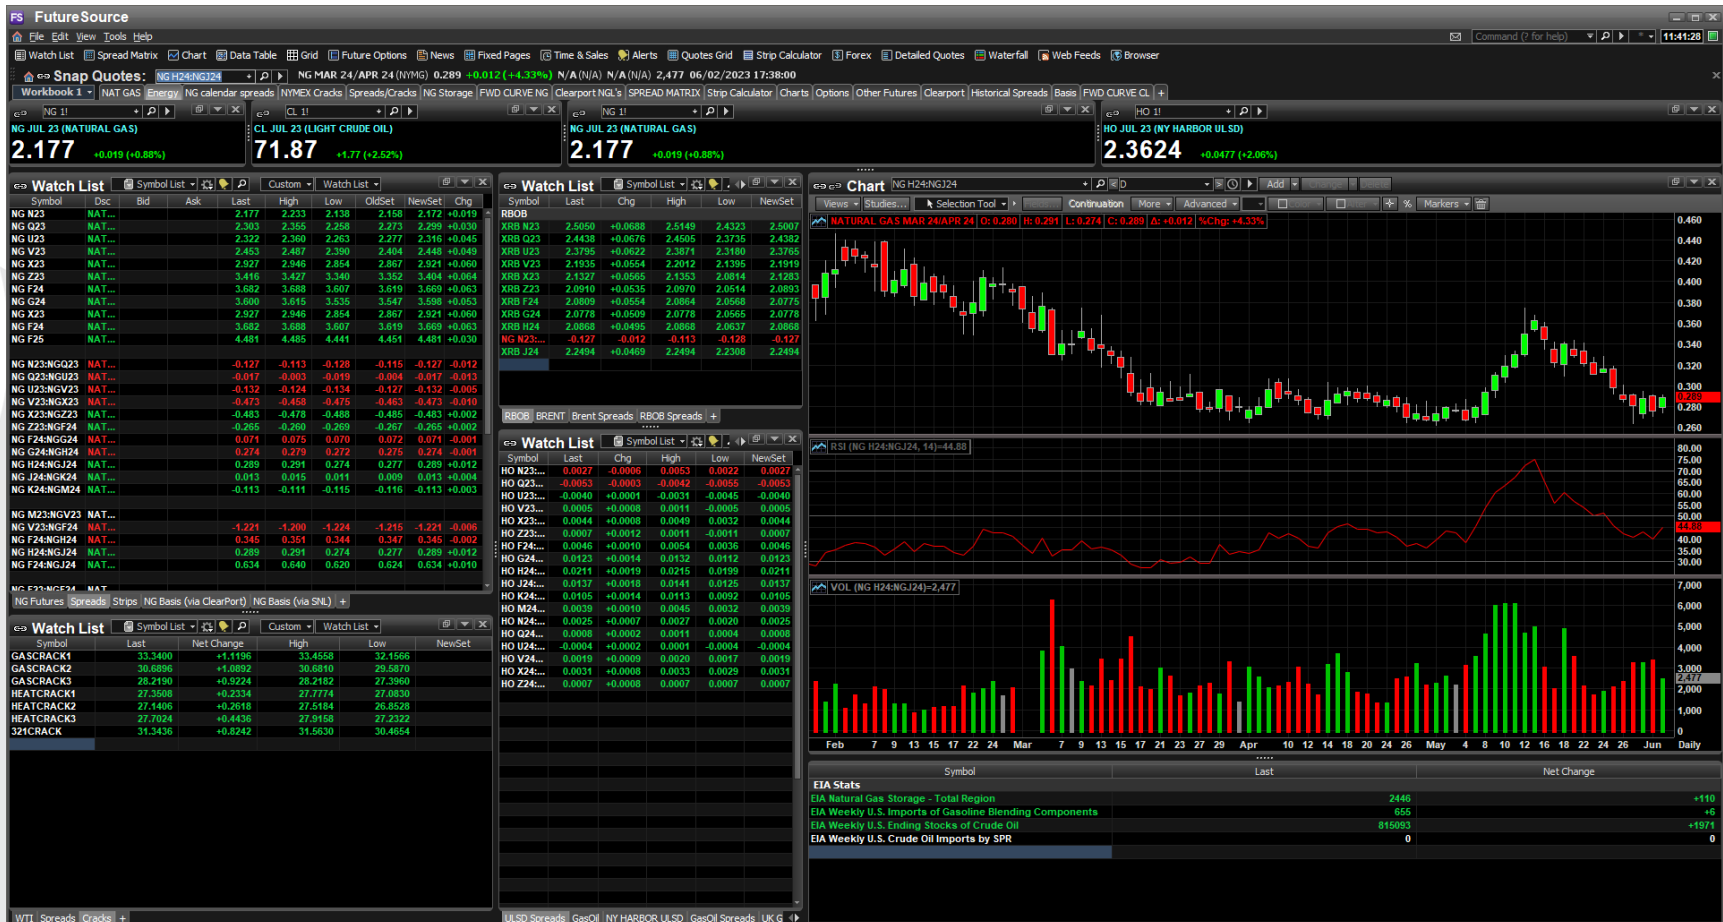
FS FutureSource

File Edit View Tools Help

Command (? for help) 11:41:28

Watch List Spread Matrix Chart Data Table Grid Future Options News Fixed Pages Time & Sales Alerts Quotes Grid Strip Calculator Forex Detailed Quotes Waterfall Web Feeds Browser

Snap Quotes: NG H24:NGJ24 NG MAR 24/APR 24 (NYMG) 0.289 +0.012 (+4.33%) N/A (N/A) N/A (N/A) 2,477 06/02/2023 17:38:00

Workbook 1 NAT GAS Energy NG calendar spreads NYMEX Cracks Spreads/Cracks NG Storage FWD CURVE NG Clearport NGL's SPREAD MATRIX Strip Calculator Charts Options Other Futures Clearport Historical Spreads Basis FWD CURVE CL +

NG 1! | CL 1! | NG 1! | HO 1!

NG JUL 23 (NATURAL GAS)
2.177 +0.019 (+0.88%)

CL JUL 23 (LIGHT CRUDE OIL)
71.87 +1.77 (+2.52%)

NG JUL 23 (NATURAL GAS)
2.177 +0.019 (+0.88%)

HO JUL 23 (NY HARBOR ULSD)
2.3624 +0.0477 (+2.06%)

Watch List Symbol List Custom Watch List

| Symbol | Dsc | Bid | Ask | Last | High | Low | OldSet | NewSet | Chg |
|---|---|---|---|---|---|---|---|---|---|
| NG N23 | NAT... | | | 2.177 | 2.233 | 2.138 | 2.158 | 2.172 | +0.019 |
| NG Q23 | NAT... | | | 2.303 | 2.365 | 2.258 | 2.273 | 2.299 | +0.030 |
| NG U23 | NAT... | | | 2.322 | 2.360 | 2.263 | 2.277 | 2.316 | +0.045 |
| NG V23 | NAT... | | | 2.453 | 2.487 | 2.390 | 2.404 | 2.448 | +0.049 |
| NG X23 | NAT... | | | 2.927 | 2.946 | 2.854 | 2.867 | 2.921 | +0.060 |
| NG Z23 | NAT... | | | 3.416 | 3.427 | 3.340 | 3.352 | 3.404 | +0.064 |
| NG F24 | NAT... | | | 3.682 | 3.688 | 3.607 | 3.619 | 3.669 | +0.063 |
| NG G24 | NAT... | | | 3.600 | 3.615 | 3.535 | 3.547 | 3.598 | +0.053 |
| NG X23 | NAT... | | | 2.927 | 2.946 | 2.854 | 2.867 | 2.921 | +0.060 |
| NG F24 | NAT... | | | 3.682 | 3.688 | 3.607 | 3.619 | 3.669 | +0.063 |
| NG F25 | NAT... | | | 4.481 | 4.485 | 4.441 | 4.451 | 4.481 | +0.030 |
| NG N23:NGQ23 | NAT... | | | -0.127 | -0.113 | -0.128 | -0.115 | -0.127 | -0.012 |
| NG Q23:NGU23 | NAT... | | | -0.017 | -0.003 | -0.019 | -0.004 | -0.017 | -0.013 |
| NG U23:NGV23 | NAT... | | | -0.132 | -0.124 | -0.134 | -0.127 | -0.132 | -0.005 |
| NG V23:NGX23 | NAT... | | | -0.473 | -0.458 | -0.475 | -0.463 | -0.473 | -0.010 |
| NG X23:NGZ23 | NAT... | | | -0.483 | -0.478 | -0.488 | -0.485 | -0.483 | +0.002 |
| NG Z23:NGF24 | NAT... | | | -0.265 | -0.260 | -0.269 | -0.267 | -0.265 | +0.002 |
| NG F24:NGG24 | NAT... | | | 0.071 | 0.075 | 0.070 | 0.072 | 0.071 | -0.001 |
| NG G24:NGH24 | NAT... | | | 0.274 | 0.279 | 0.272 | 0.275 | 0.274 | -0.001 |
| NG H24:NGJ24 | NAT... | | | 0.289 | 0.291 | 0.274 | 0.277 | 0.289 | +0.012 |
| NG J24:NGK24 | NAT... | | | 0.013 | 0.015 | 0.011 | 0.009 | 0.013 | +0.004 |
| NG K24:NGM24 | NAT... | | | -0.113 | -0.111 | -0.115 | -0.116 | -0.113 | +0.003 |
| NG M23:NGV23 | NAT... | | | | | | | | |
| NG V23:NGF24 | NAT... | | | -1.221 | -1.200 | -1.224 | -1.215 | -1.221 | -0.006 |
| NG F24:NGH24 | NAT... | | | 0.345 | 0.351 | 0.344 | 0.347 | 0.345 | -0.002 |
| NG H24:NGJ24 | NAT... | | | 0.289 | 0.291 | 0.274 | 0.277 | 0.289 | +0.012 |
| NG F24:NGJ24 | NAT... | | | 0.634 | 0.640 | 0.620 | 0.624 | 0.634 | +0.010 |

NG Futures Spreads Strips NG Basis (via ClearPort) NG Basis (via SNL) +

Watch List Symbol List Custom Watch List

| Symbol | Last | Net Change | High | Low | NewSet |
|---|---|---|---|---|---|
| GASCRACK1 | 33.3400 | +1.1196 | 33.4558 | 32.1566 | |
| GASCRACK2 | 30.6896 | +1.0892 | 30.6810 | 29.5870 | |
| GASCRACK3 | 28.2190 | +0.9224 | 28.2182 | 27.3960 | |
| HEATCRACK1 | 27.3508 | +0.2334 | 27.7774 | 27.0830 | |
| HEATCRACK2 | 27.1406 | +0.2618 | 27.5184 | 26.8528 | |
| HEATCRACK3 | 27.7024 | +0.4436 | 27.9158 | 27.2322 | |
| 321CRACK | 31.3436 | +0.8242 | 31.5630 | 30.4654 | |

WTI Spreads Cracks +

Watch List Symbol List

| Symbol | Last | Chg | High | Low | NewSet |
|---|---|---|---|---|---|
| RBOB | | | | | |
| XRB N23 | 2.5050 | +0.0688 | 2.5149 | 2.4323 | 2.5007 |
| XRB Q23 | 2.4438 | +0.0676 | 2.4505 | 2.3735 | 2.4382 |
| XRB U23 | 2.3795 | +0.0622 | 2.3871 | 2.3180 | 2.3765 |
| XRB V23 | 2.1935 | +0.0554 | 2.2012 | 2.1395 | 2.1919 |
| XRB X23 | 2.1327 | +0.0565 | 2.1353 | 2.0814 | 2.1283 |
| XRB Z23 | 2.0910 | +0.0535 | 2.0970 | 2.0514 | 2.0893 |
| XRB F24 | 2.0809 | +0.0554 | 2.0864 | 2.0568 | 2.0775 |
| XRB G24 | 2.0778 | +0.0509 | 2.0778 | 2.0565 | 2.0778 |
| XRB H24 | 2.0868 | +0.0495 | 2.0868 | 2.0637 | 2.0868 |
| NG N23:... | -0.127 | -0.012 | -0.113 | -0.128 | -0.127 |
| XRB J24 | 2.2494 | +0.0469 | 2.2494 | 2.2308 | 2.2494 |

RBOB BRENT Brent Spreads RBOB Spreads +

Watch List Symbol List

| Symbol | Last | Chg | High | Low | NewSet |
|---|---|---|---|---|---|
| HO N23:... | 0.0027 | -0.0006 | 0.0053 | 0.0022 | 0.0027 |
| HO Q23:... | -0.0053 | -0.0003 | -0.0042 | -0.0055 | -0.0053 |
| HO U23:... | -0.0040 | +0.0001 | -0.0031 | -0.0045 | -0.0040 |
| HO V23:... | 0.0005 | +0.0008 | 0.0011 | -0.0005 | 0.0005 |
| HO X23:... | 0.0044 | +0.0008 | 0.0049 | 0.0032 | 0.0044 |
| HO Z23:... | 0.0007 | +0.0007 | 0.0011 | -0.0011 | 0.0007 |
| HO F24:... | 0.0046 | +0.0010 | 0.0054 | 0.0036 | 0.0046 |
| HO G24:... | 0.0123 | +0.0014 | 0.0132 | 0.0112 | 0.0123 |
| HO H24:... | 0.0211 | +0.0019 | 0.0215 | 0.0199 | 0.0211 |
| HO J24:... | 0.0137 | +0.0018 | 0.0141 | 0.0125 | 0.0137 |
| HO K24:... | 0.0105 | +0.0014 | 0.0113 | 0.0092 | 0.0105 |
| HO M24:... | 0.0039 | +0.0010 | 0.0045 | 0.0032 | 0.0039 |
| HO N24:... | 0.0025 | +0.0007 | 0.0027 | 0.0020 | 0.0025 |
| HO Q24:... | 0.0008 | +0.0002 | 0.0011 | 0.0004 | 0.0008 |
| HO U24:... | -0.0004 | +0.0002 | 0.0001 | -0.0004 | -0.0004 |
| HO V24:... | 0.0019 | +0.0009 | 0.0020 | 0.0017 | 0.0019 |
| HO X24:... | 0.0031 | +0.0008 | 0.0033 | 0.0029 | 0.0031 |
| HO Z24:... | 0.0007 | +0.0008 | 0.0007 | 0.0007 | 0.0007 |

ULSD Spreads GasOil NY HARBOR ULSD GasOil Spreads UK G

Chart NG H24:NGJ24 D Add
Views Studies... Selection Tool Continuation More Advanced Markers
NATURAL GAS MAR 24/APR 24 O: 0.280 H: 0.291 L: 0.274 C: 0.289 Δ: +0.012 %Chg: +4.33%
0.460 0.440 0.420 0.400 0.380 0.360 0.340 0.320 0.300 0.289 0.280 0.260
RSI (NG H24:NGJ24, 14)=44.88
80.00 75.00 70.00 65.00 60.00 55.00 50.00 44.88 40.00 35.00 30.00
VOL (NG H24:NGJ24)=2,477
7,000 6,000 5,000 4,000 3,000 2,477 2,000 1,000 0
Feb 7 9 13 15 17 22 24 Mar 7 9 13 15 17 21 23 27 29 Apr 10 12 14 18 20 24 26 May 4 8 10 12 16 18 22 24 26 Jun Daily

| Symbol | Last | Net Change |
|---|---|---|
| EIA Stats | | |
| EIA Natural Gas Storage - Total Region | 2446 | +110 |
| EIA Weekly U.S. Imports of Gasoline Blending Components | 655 | +6 |
| EIA Weekly U.S. Ending Stocks of Crude Oil | 815093 | +1971 |
| EIA Weekly U.S. Crude Oil Imports by SPR | 0 | 0 |